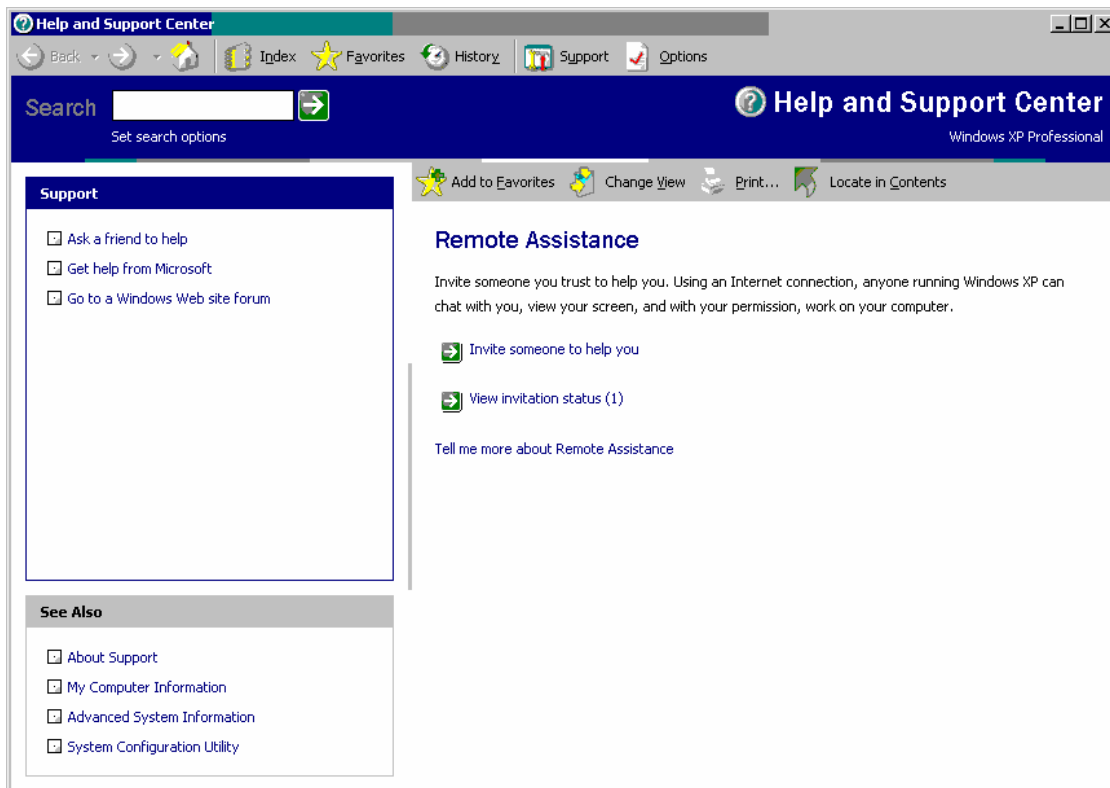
Help and Support Center

Back Index Favorites History Support Options

Search

Set search options

Help and Support Center

Windows XP Professional

Support

Ask a friend to help

Get help from Microsoft

Go to a Windows Web site forum

Add to Favorites Change View Print... Locate in Contents

Remote Assistance

Invite someone you trust to help you. Using an Internet connection, anyone running Windows XP can chat with you, view your screen, and with your permission, work on your computer.

Invite someone to help you

View invitation status (1)

Tell me more about Remote Assistance

See Also

About Support

My Computer Information

Advanced System Information

System Configuration Utility